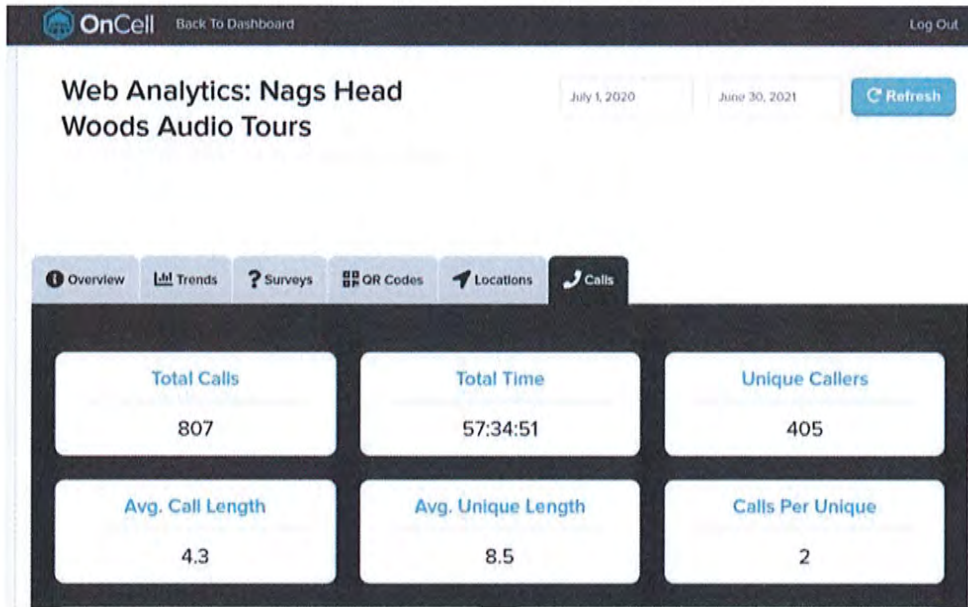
OnCell Back To Dashboard Log Out

Web Analytics: Nags Head Woods Audio Tours

July 1, 2020 June 30, 2021 Refresh

Overview Trends Surveys QR Codes Locations Calls

Total Calls
807

Total Time
57:34:51

Unique Callers
405

Avg. Call Length
4.3

Avg. Unique Length
8.5

Calls Per Unique
2